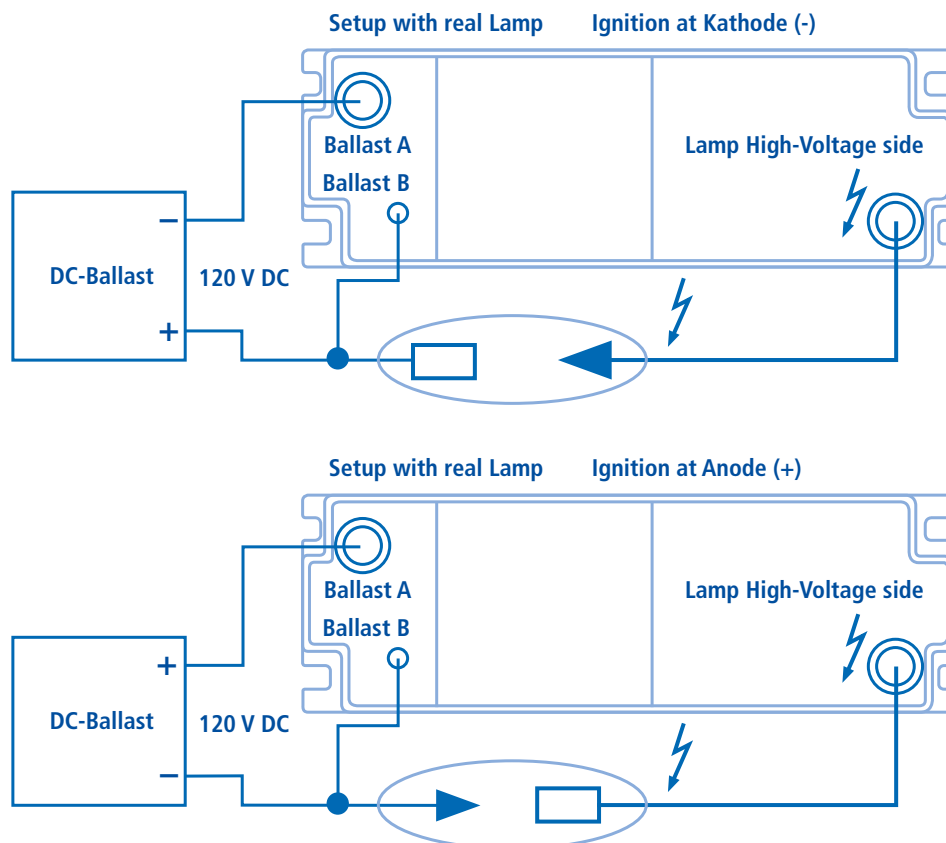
Setup with real Lamp Ignition at Kathode (-)

Ballast A

Ballast B

Lamp High-Voltage side

DC-Ballast

−

+

120 V DC

Setup with real Lamp Ignition at Anode (+)

Ballast A

Ballast B

Lamp High-Voltage side

DC-Ballast

+

−

120 V DC